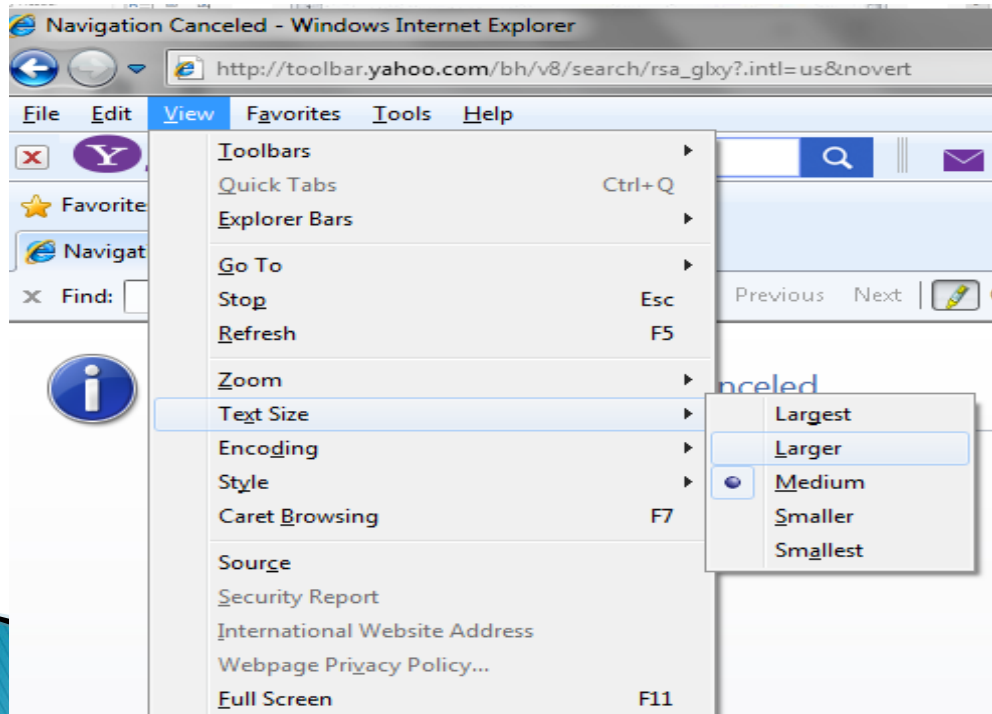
Navigation Canceled - Windows Internet Explorer

http://toolbar.yahoo.com/bh/v8/search/rsa_glxy?.intl=us&novert

File Edit View Favorites Tools Help

Favorite

Navigat

Find:

Previous Next

nceled

Toolbars
Quick Tabs Ctrl+Q
Explorer Bars
Go To
Stop Esc
Refresh F5
Zoom
Text Size
Encoding
Style
Caret Browsing F7
Source
Security Report
International Website Address
Webpage Privacy Policy...
Full Screen F11

Largest
Larger
Medium
Smaller
Smallest